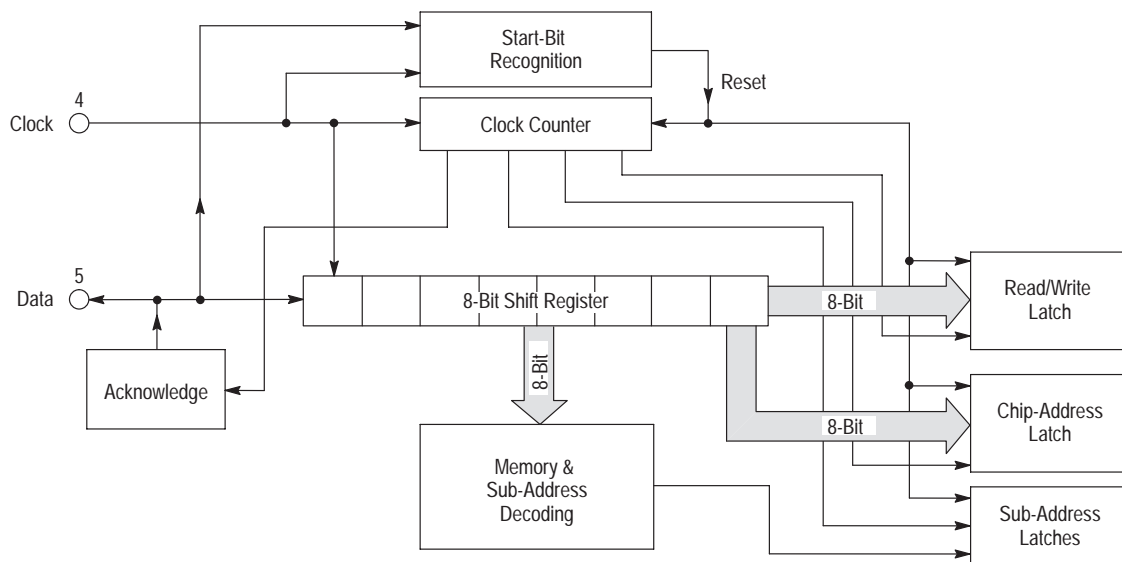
Start-Bit Recognition

Reset

4

Clock

Clock Counter

5

Data

8-Bit Shift Register

8-Bit

Read/Write Latch

8-Bit

Acknowledge

8-Bit

Chip-Address Latch

Memory & Sub-Address Decoding

Sub-Address Latches